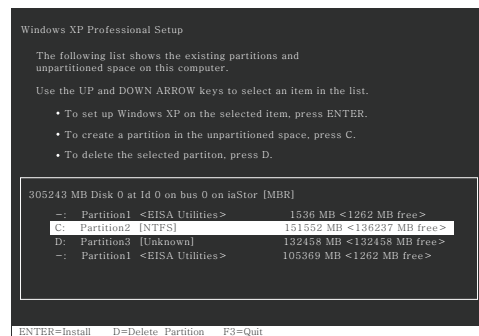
Windows XP Professional Setup

The following list shows the existing partitions and unpartitioned space on this computer.

Use the UP and DOWN ARROW keys to select an item in the list.

• To set up Windows XP on the selected item, press ENTER.

• To create a partition in the unpartitioned space, press C.

• To delete the selected partiton, press D.

305243 MB Disk 0 at Id 0 on bus 0 on iaStor [MBR]

-: Partition1 <EISA Utilities> 1536 MB <1262 MB free>
C: Partition2 [NTFS] 151552 MB <136237 MB free>
D: Partition3 [Unknown] 132458 MB <132458 MB free>
-: Partition1 <EISA Utilities> 105369 MB <1262 MB free>

ENTER=Install D=Delete Partition F3=Quit